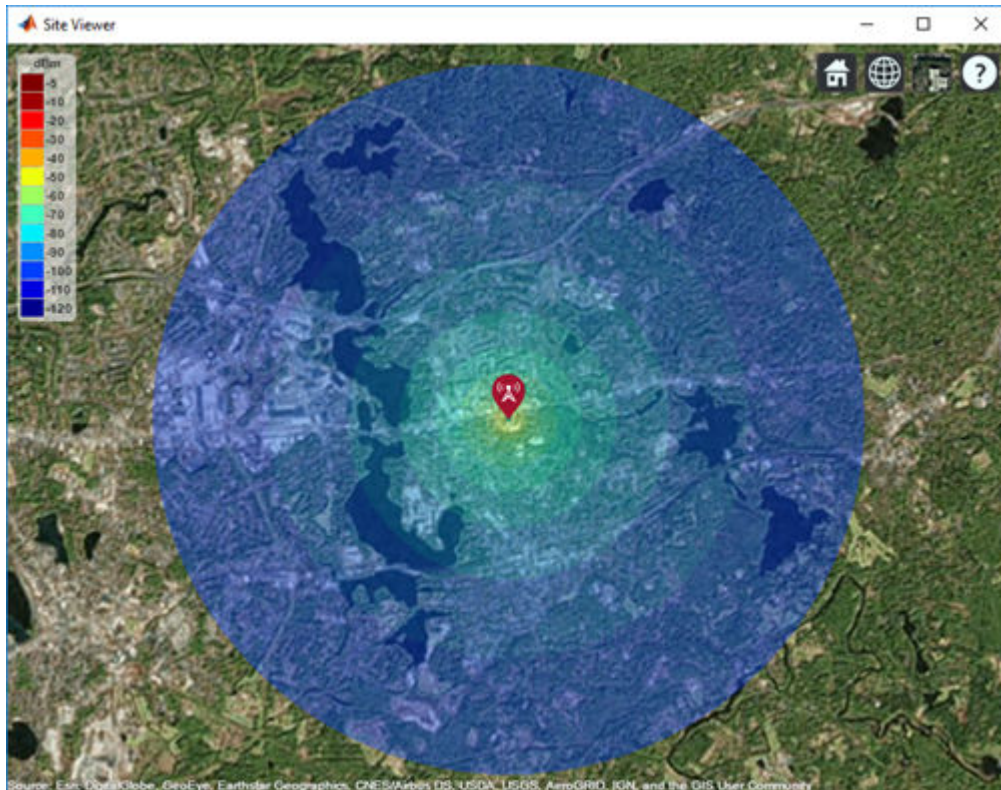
Site Viewer

dBm
-5
-10
-20
-30
-40
-50
-60
-70
-80
-90
-100
-110
-120

Source: Esri, DigitalGlobe, GeoEye, Earthstar Geographics, CNES/Airbus DS, USDA, USGS, AeroGRID, IGN, and the GIS User Community